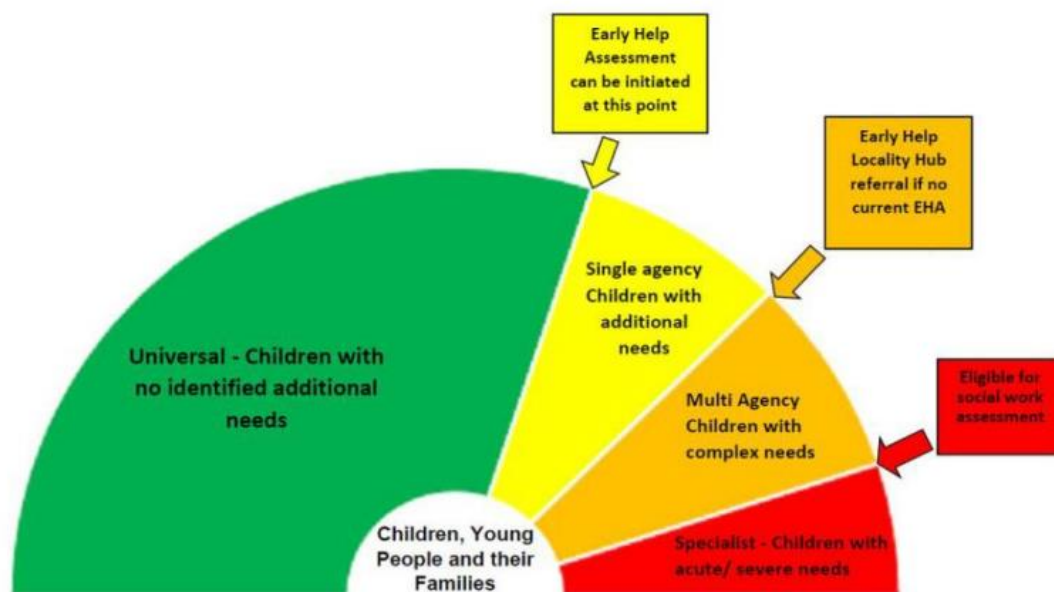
Early Help Assessment can be initiated at this point

Early Help Locality Hub referral if no current EHA

Universal - Children with no identified additional needs

Single agency Children with additional needs

Multi Agency Children with complex needs

Eligible for social work assessment

Children, Young People and their Families

Specialist - Children with acute/ severe needs